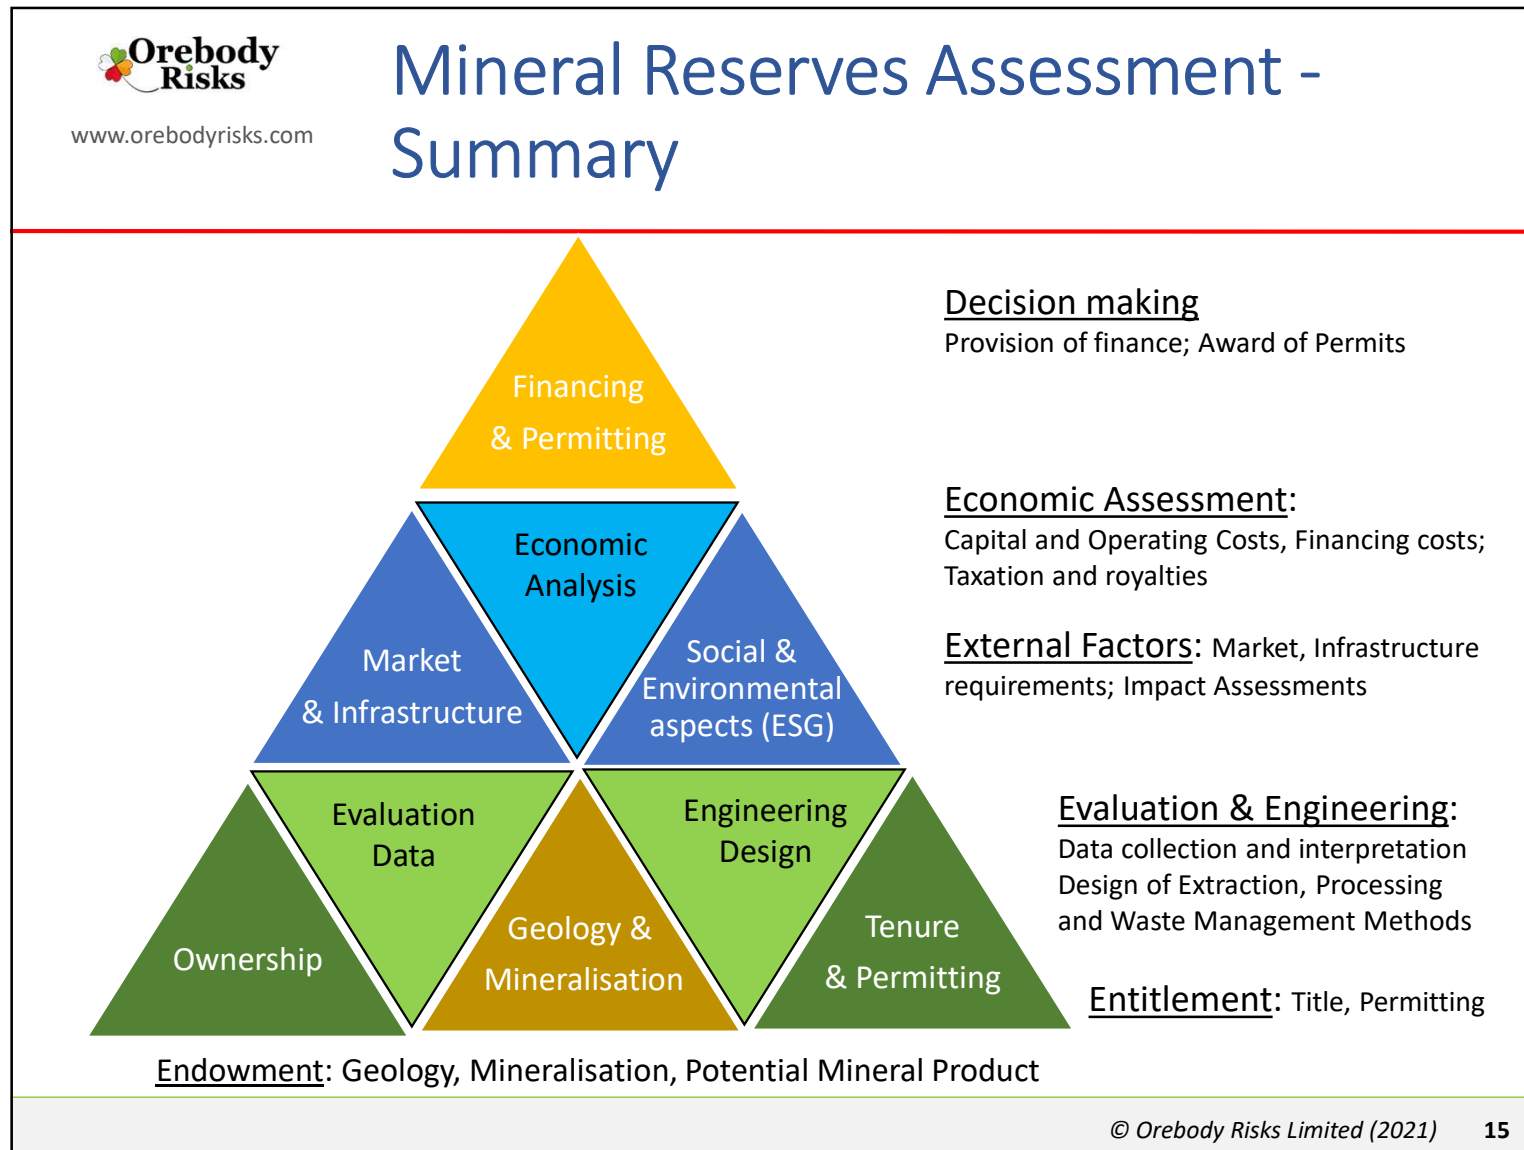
Orebody Risks

www.orebodyrisks.com

Mineral Reserves Assessment - Summary

Financing & Permitting

Economic Analysis

Market & Infrastructure

Social & Environmental aspects (ESG)

Evaluation Data

Engineering Design

Ownership

Geology & Mineralisation

Tenure & Permitting

Decision making
Provision of finance; Award of Permits

Economic Assessment:
Capital and Operating Costs, Financing costs; Taxation and royalties

External Factors: Market, Infrastructure requirements; Impact Assessments

Evaluation & Engineering:
Data collection and interpretation
Design of Extraction, Processing and Waste Management Methods

Entitlement: Title, Permitting

Endowment: Geology, Mineralisation, Potential Mineral Product

© Orebody Risks Limited (2021) 15